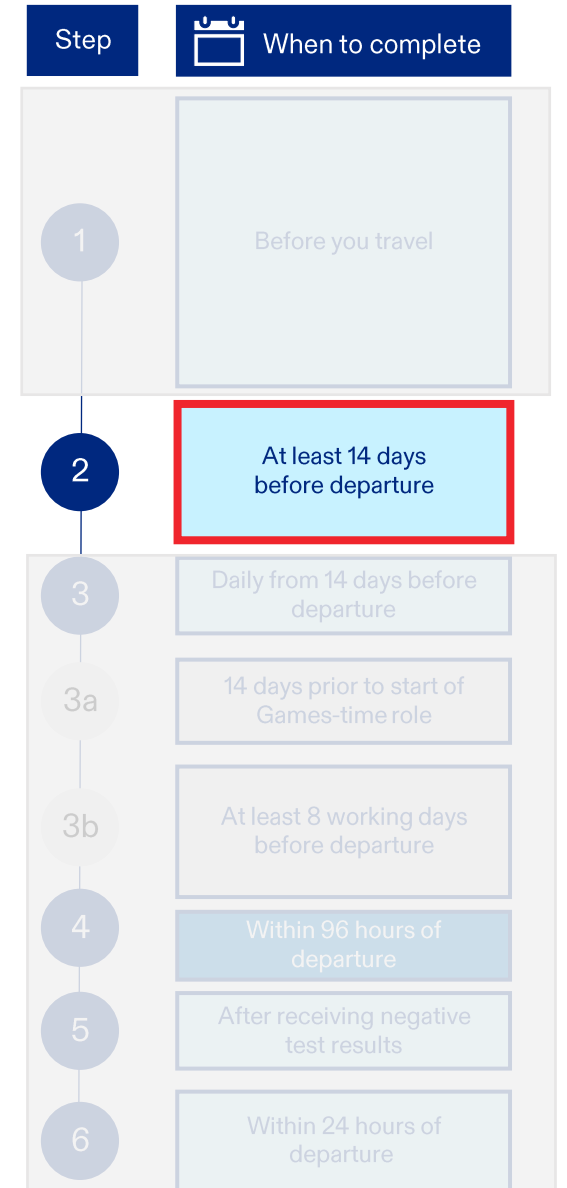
Step

When to complete

1

Before you travel

2

At least 14 days before departure

3

Daily from 14 days before departure

3a

14 days prior to start of Games-time role

3b

At least 8 working days before departure

4

Within 96 hours of departure

5

After receiving negative test results

6

Within 24 hours of departure